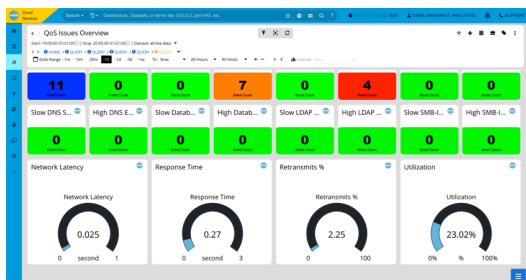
Cloud Services

Search ▾ Dashboards, Datasets, or terms like 10.0.0.2, port 443, etc.

UST USER (INSIGHT ANALYSTS) SUPPORT

QoS Issues Overview

Start: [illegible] Stop: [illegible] | Dataset: all-live-data

HOME / QUERY / QUERY / QUERY / QUERY / CLOUD

Date Range: -1m -5m -20m -1h -1d -3d -1w To: Now All Hours All Hosts

11
Event Count

0
Event Count

0
Event Count

7
Event Count

0
Event Count

4
Event Count

0
Event Count

0
Event Count

Slow DNS S...

High DNS E...

Slow Datab...

High Datab...

Slow LDAP ...

High LDAP ...

Slow SMB-I...

High SMB-I...

0
Event Count

0
Event Count

0
Event Count

0
Event Count

0
Event Count

0
Event Count

0
Event Count

0
Event Count

Network Latency

Network Latency

0.025

0 second 1

Response Time

Response Time

0.27

0 second 5

Retransmits %

Retransmits %

2.25

0 100

Utilization

Utilization

23.02%

0% % 100%